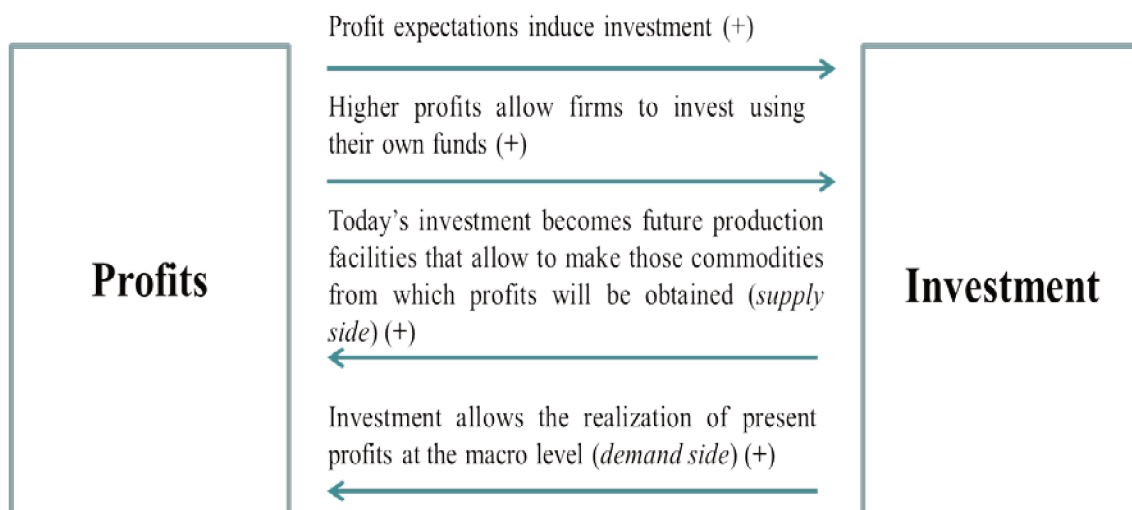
Profits

Profit expectations induce investment (+)

Higher profits allow firms to invest using their own funds (+)

Today's investment becomes future production facilities that allow to make those commodities from which profits will be obtained (*supply side*) (+)

Investment allows the realization of present profits at the macro level (*demand side*) (+)

Investment